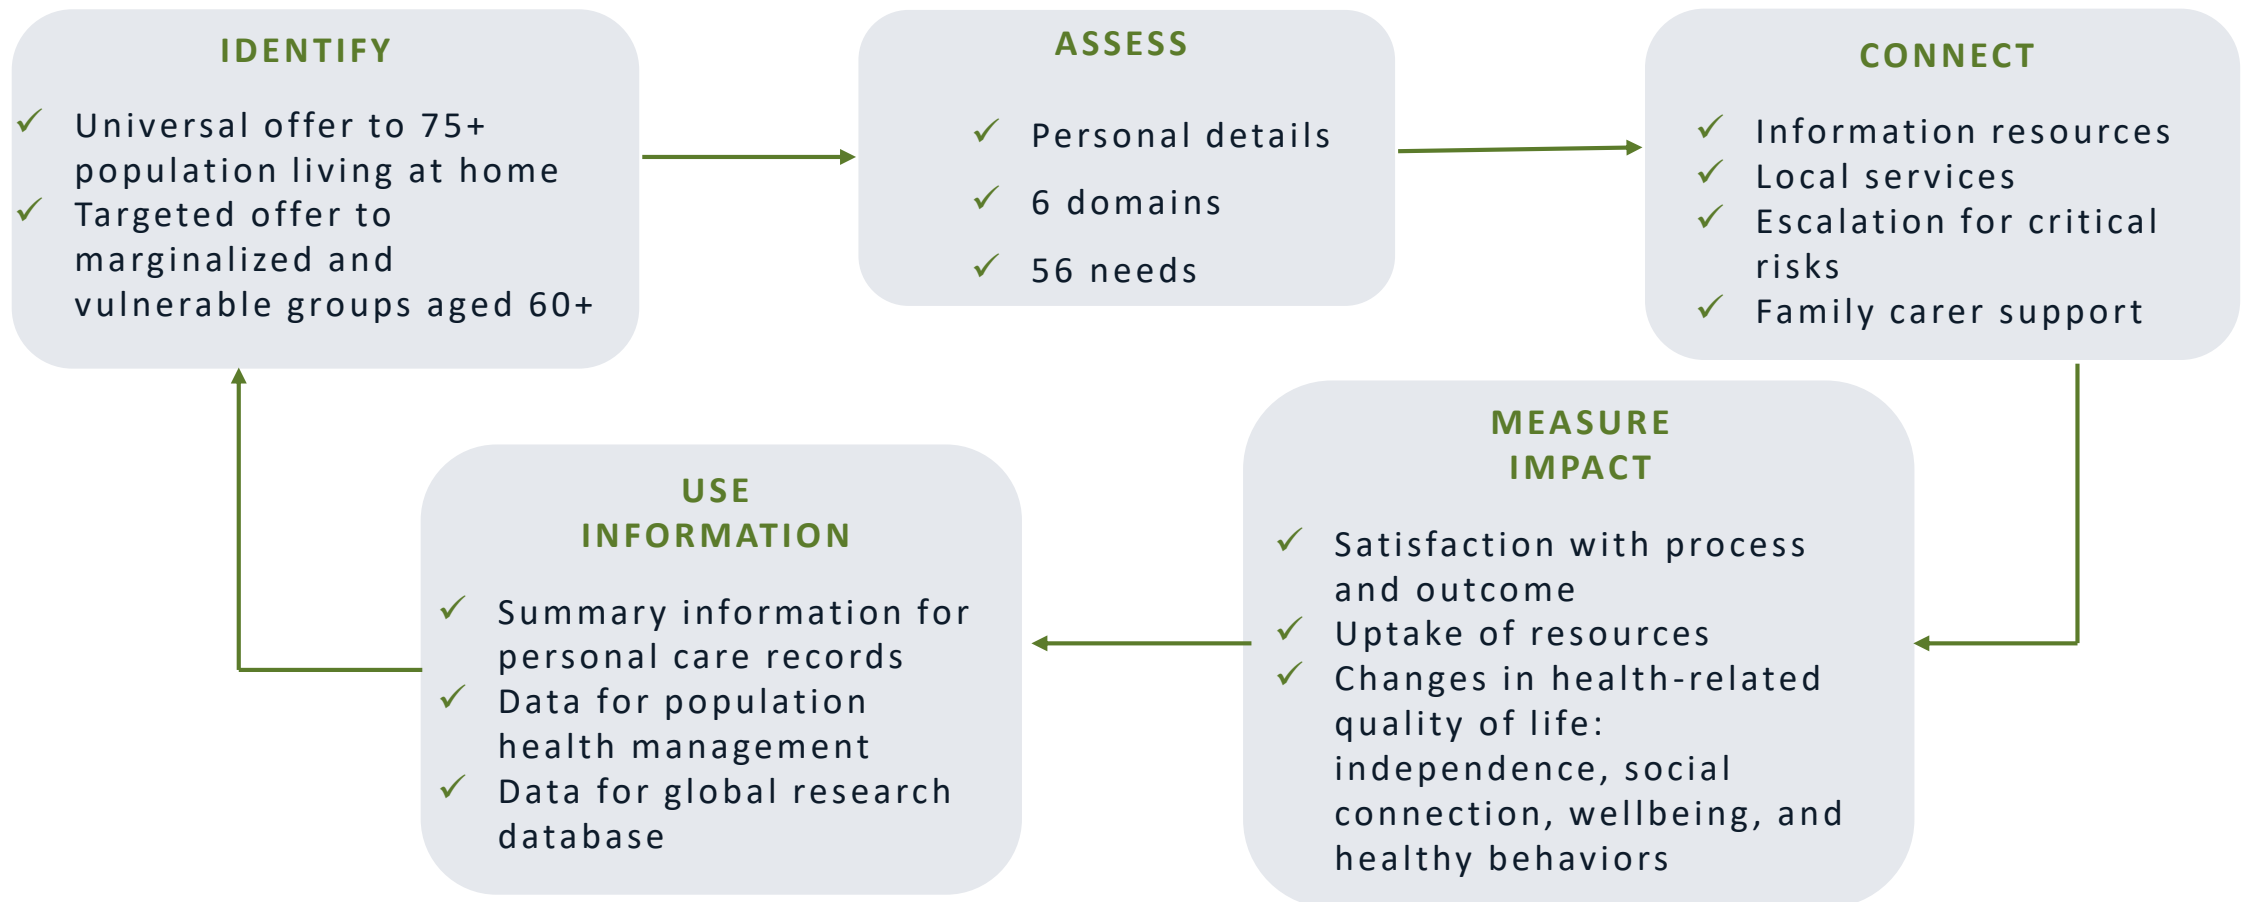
IDENTIFY

✓ Universal offer to 75+ population living at home
✓ Targeted offer to marginalized and vulnerable groups aged 60+

ASSESS

✓ Personal details
✓ 6 domains
✓ 56 needs

CONNECT

✓ Information resources
✓ Local services
✓ Escalation for critical risks
✓ Family carer support

MEASURE IMPACT

✓ Satisfaction with process and outcome
✓ Uptake of resources
✓ Changes in health-related quality of life: independence, social connection, wellbeing, and healthy behaviors

USE INFORMATION

✓ Summary information for personal care records
✓ Data for population health management
✓ Data for global research database